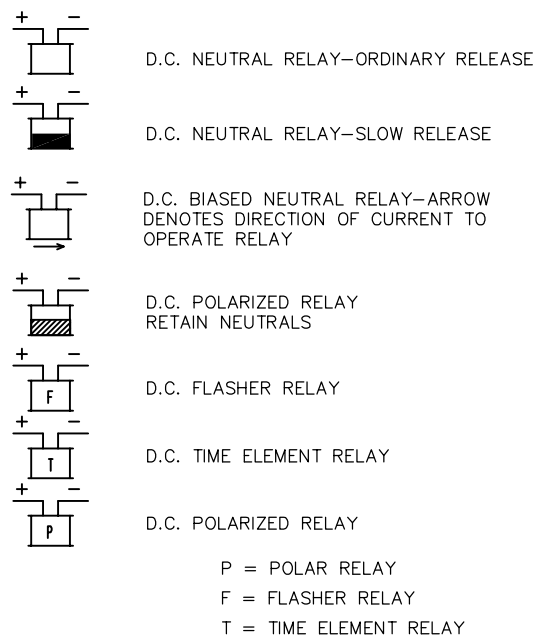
+ −

D.C. NEUTRAL RELAY—ORDINARY RELEASE

+ −

D.C. NEUTRAL RELAY—SLOW RELEASE

+ −

D.C. BIASED NEUTRAL RELAY—ARROW DENOTES DIRECTION OF CURRENT TO OPERATE RELAY

+ −

D.C. POLARIZED RELAY RETAIN NEUTRALS

+ −

F

D.C. FLASHER RELAY

+ −

T

D.C. TIME ELEMENT RELAY

+ −

P

D.C. POLARIZED RELAY

P = POLAR RELAY

F = FLASHER RELAY

T = TIME ELEMENT RELAY